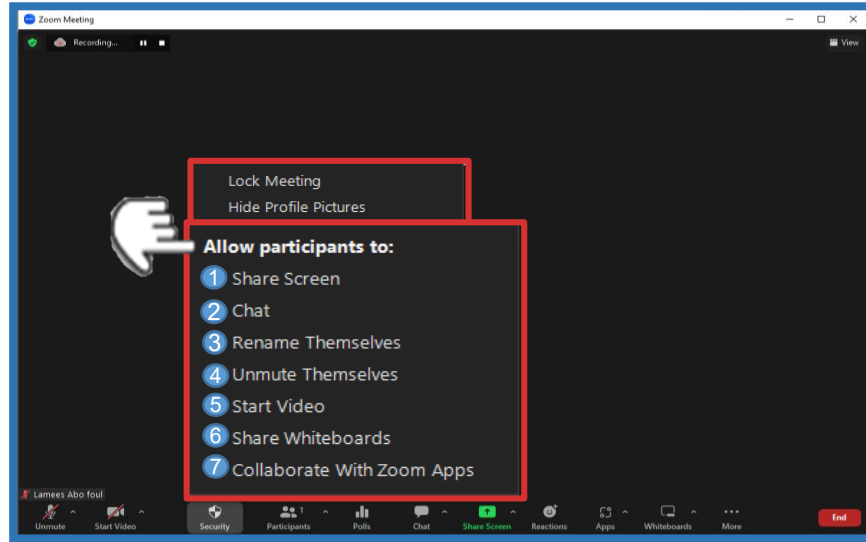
Zoom Meeting

Recording...

View

Lock Meeting
Hide Profile Pictures

Allow participants to:
1 Share Screen
2 Chat
3 Rename Themselves
4 Unmute Themselves
5 Start Video
6 Share Whiteboards
7 Collaborate With Zoom Apps

Lamees Abo foul

Unmute
Start Video
Security
Participants 1
Polls
Chat
Share Screen
Reactions
Apps
Whiteboards
More
End